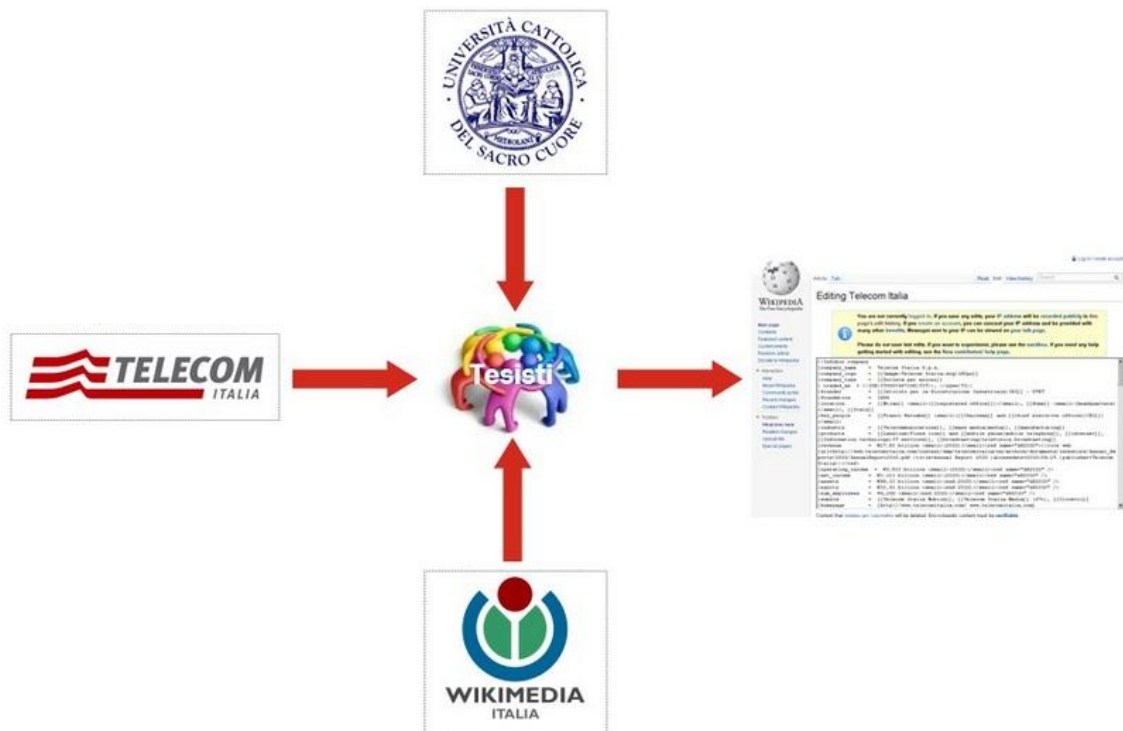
UNIVERSITÀ CATTOLICA DEL SACRO CUORE

MEDIOLANI

TELECOM ITALIA

Tesisti

WIKIMEDIA ITALIA

WIKIPEDIA The Free Encyclopedia

Editing Telecom Italia

You are not currently logged in. If you save any edits, your IP address will be recorded publicly in this page's edit history. If you create an account, you can conceal your IP address and be provided with many other benefits. Messages sent to your IP can be viewed on your talk page.

Please do not save test edits. If you want to experiment, please use the sandbox. If you need any help getting started with editing, see the New contributors' help page.

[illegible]

Content that violates any copyrights will be deleted. Encyclopedic content must be verifiable.